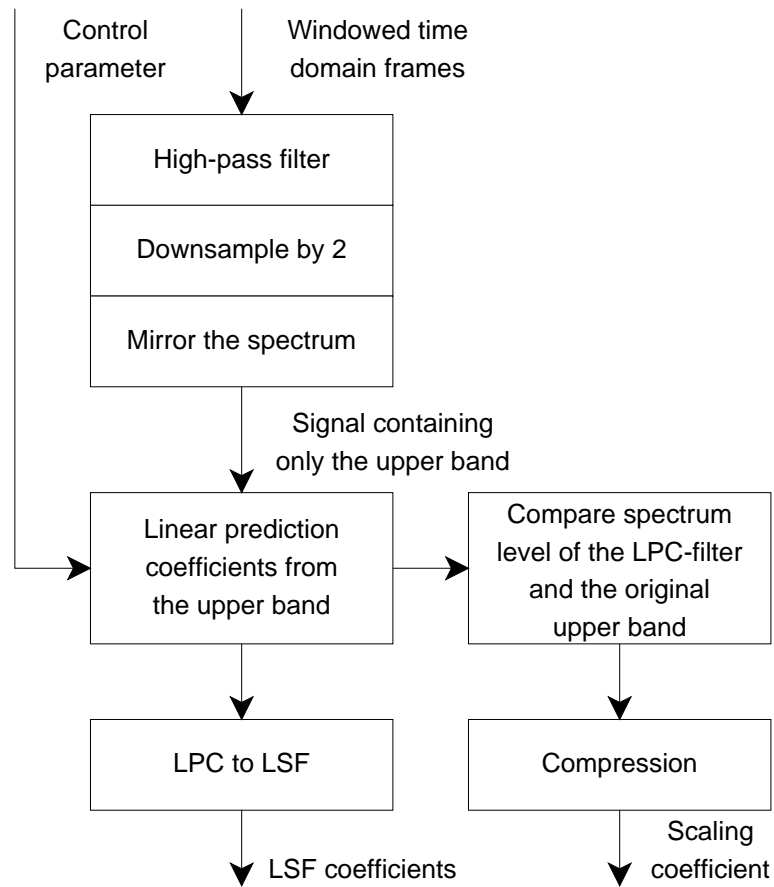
Control parameter

Windowed time domain frames

High-pass filter

Downsample by 2

Mirror the spectrum

Signal containing only the upper band

Linear prediction coefficients from the upper band

Compare spectrum level of the LPC-filter and the original upper band

LPC to LSF

Compression

LSF coefficients

Scaling coefficient